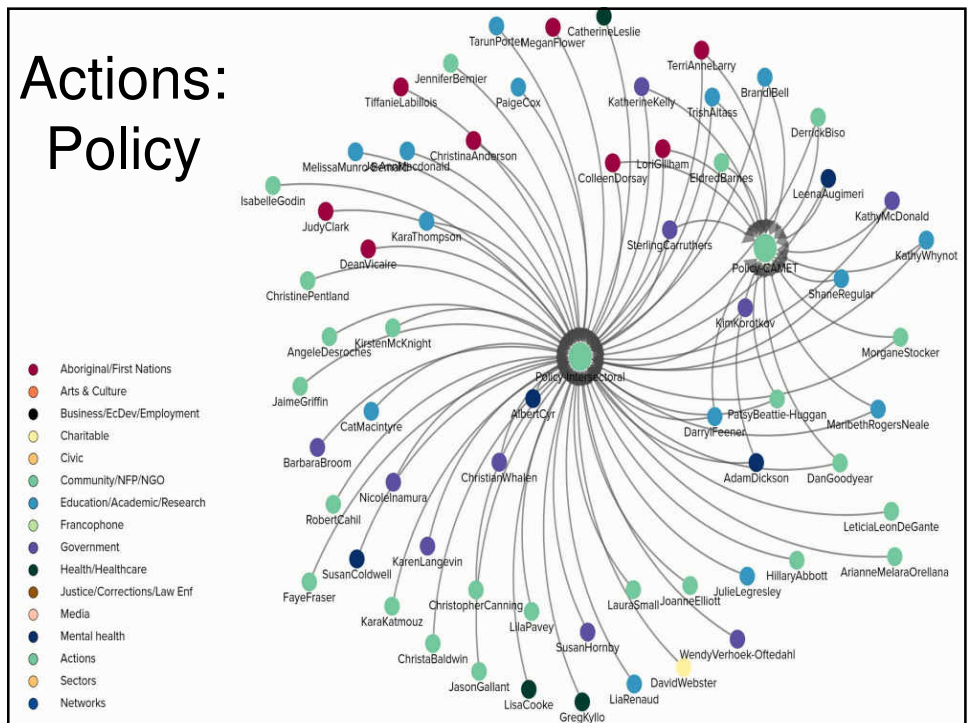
Actions: Policy

TarunPorte
MeganFlower
CatherineLeslie
JenniferBernier
TerriAnneLarry
TiffanieLabillois
PaigeCox
KatherineKelly
BrandiBell
TrishAltass
DerrickBiso
ChristinaAnderson
MelissaMunroe
JeannMacdonald
LoriGilham
ColleenDorsay
EldredBarnes
LeenaAugimeri
IsabelleGodin
KathyMcDonald
JudyClark
KaraThompson
SterlingCarruthers
KathyWhynot
DeanVicaire
Policy-CAMET
ShaneRegular
ChristinePentland
KimKorotkov
AngeleDesroches
KirstenMcKnight
MorganeStocker
Policy-Intersectoral
JaimeGriffin
AlbertCyr
PatsyBeattie-Huggan
CatMacintyre
DarrylFeener
MaribethRogersNeale
BarbaraBroom
ChristianWhalen
AdamDickson
DanGoodyear
NicoleInamura
RobertCahil
LeticiaLeonDeGante
KarenLangevin
SusanColdwell
HillaryAbbott
ArianneMelaraOrellana
FayeFraser
ChristopherCanning
JulieLegresley
LauraSmall
JoanneElliott
KaraKatmouz
LilaPavey
SusanHornby
WendyVerhoek-Oftedahl
ChristaBaldwin
DavidWebster
JasonGallant
LisaCooke
LiaRenaud
GregKyllo

Aboriginal/First Nations
Arts & Culture
Business/EcDev/Employment
Charitable
Civic
Community/NFP/NGO
Education/Academic/Research
Francophone
Government
Health/Healthcare
Justice/Corrections/Law Enf
Media
Mental health
Actions
Sectors
Networks